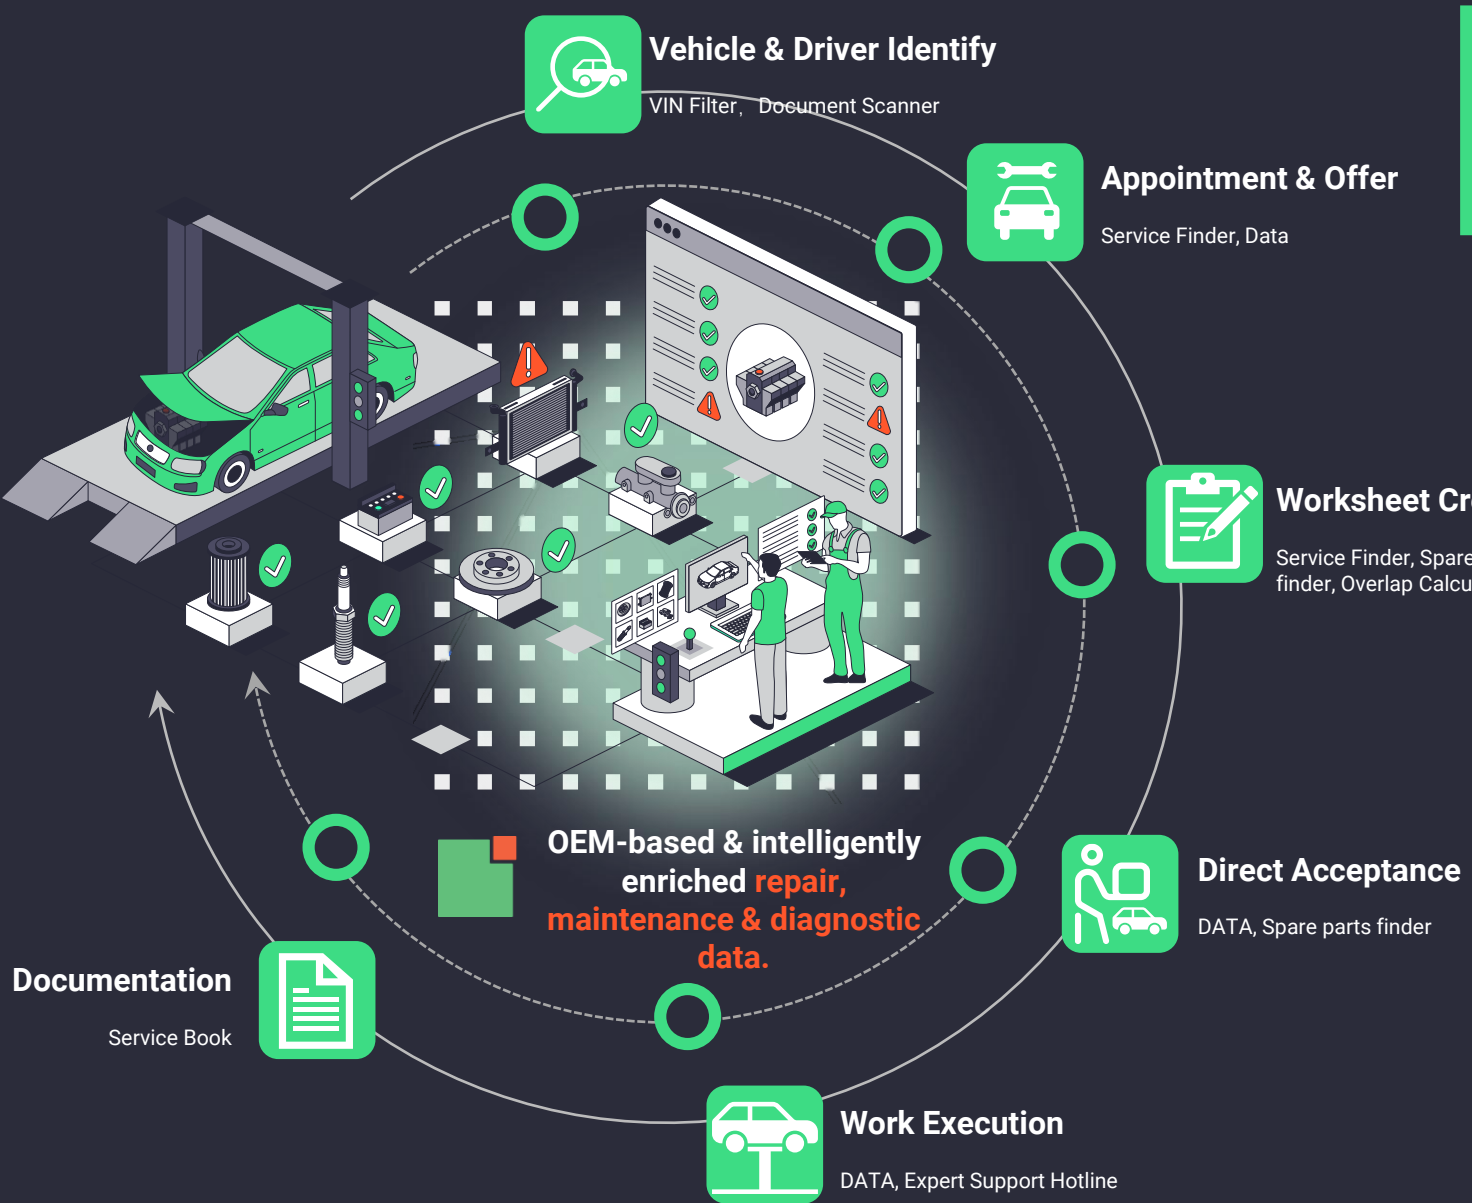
Vehicle & Driver Identify

VIN Filter, Document Scanner

Appointment & Offer

Service Finder, Data

Worksheet Cr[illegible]

Service Finder, Spare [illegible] finder, Overlap Calcu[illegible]

Direct Acceptance

DATA, Spare parts finder

Work Execution

DATA, Expert Support Hotline

Documentation

Service Book

OEM-based & intelligently enriched repair, maintenance & diagnostic data.